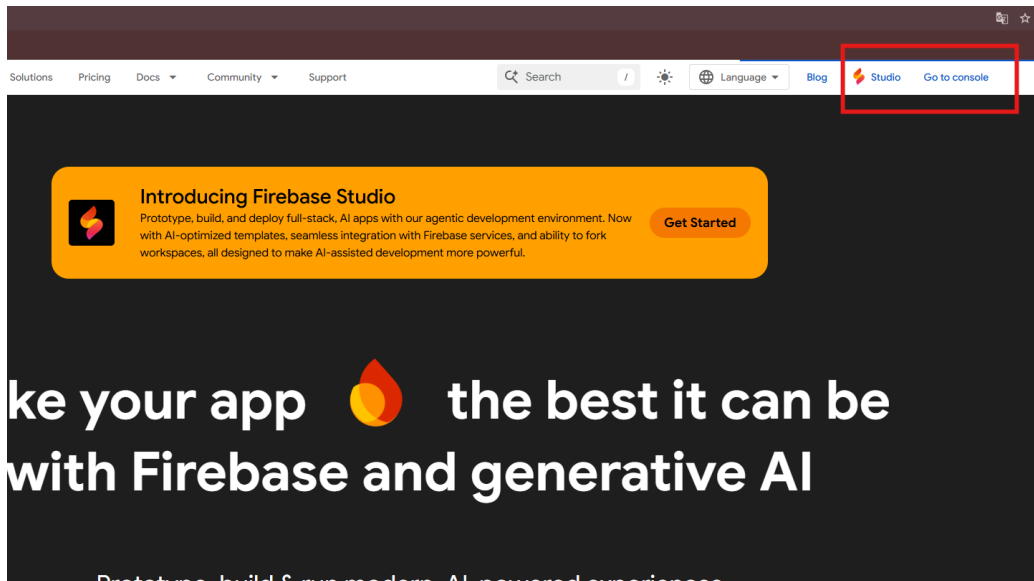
Solutions Pricing Docs Community Support Search / Language Blog Studio Go to console

Introducing Firebase Studio

Prototype, build, and deploy full-stack, AI apps with our agentic development environment. Now with AI-optimized templates, seamless integration with Firebase services, and ability to fork workspaces, all designed to make AI-assisted development more powerful.

Get Started

ke your app the best it can be with Firebase and generative AI

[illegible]